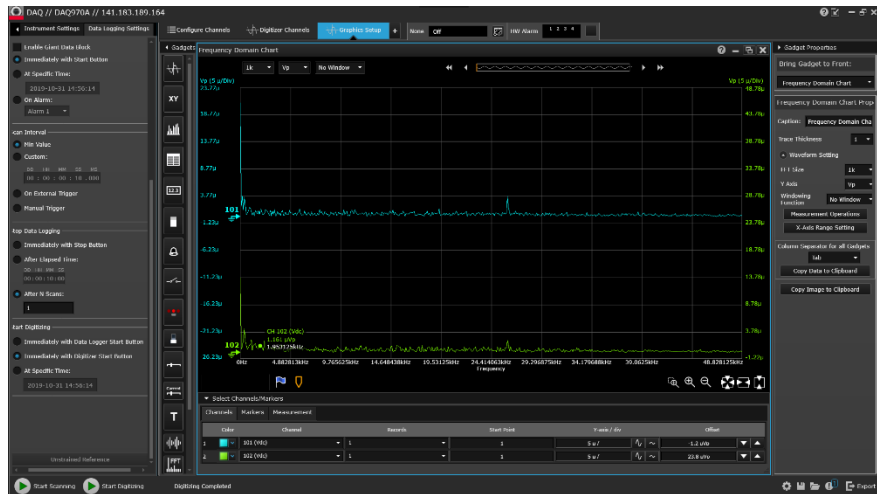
DAQ // DAQ970A // 141.183.189.164

Instrument Settings | Data Logging Settings | Configure Channels | Digitizer Channels | Graphics Setup | None | Off | HW Alarm 1 2 3 4

Enable Giant Data Block
Immediately with Start Button
At Specific Time:
2019-10-31 14:58:14
On Alarm:
Alarm 1
can Interval
Min Value
Custom:
00 : 00 : 10 : 000
On External Trigger
Manual Trigger
top Data Logging
Immediately with Stop Button
After Elapsed Time:
00 : 00 : 10 : 00
After N Scans:
1
art Digitizing
Immediately with Data Logger Start Button
Immediately with Digitizer Start Button
At Specific Time:
2019-10-31 14:58:14
Unstrained Reference

Gadgets | Frequency Domain Chart
1k | Vp | No Window
Vp (5 u/Div)
23.72μ
18.72μ
13.72μ
8.72μ
3.72μ
-1.28μ
-6.28μ
-11.28μ
-16.28μ
-21.28μ
-26.28μ
Vp (5 u/Div)
48.78μ
43.78μ
38.78μ
33.78μ
28.78μ
23.78μ
18.78μ
13.78μ
8.78μ
3.78μ
-1.22μ
101
102
CH 102 (Vdc)
1.161 μVp
1.95312 kHz
0Hz | 4.88281kHz | 9.765625kHz | 14.64844kHz | 19.53125kHz | 24.414063kHz | 29.296875kHz | 34.179688kHz | 39.0625kHz | 48.828125kHz
Frequency

Select Channels/Markers
Channels | Markers | Measurement
| Color | Channel | Records | Start Point | Y-axis / div | Offset |
|---|---|---|---|---|---|
| | 101 (Vdc) | 1 | 1 | 5 u/ | -1.2 uVp |
| | 102 (Vdc) | 1 | 1 | 5 u/ | 23.8 uVp |

Gadget Properties
Bring Gadget to Front:
Frequency Domain Chart
Frequency Domain Chart Prop
Caption: Frequency Domain Cha
Trace Thickness 1
Waveform Setting
FFT Size 1k
Y Axis Vp
Windowing Function No Window
Measurement Operations
X-Axis Range Setting
Column Separator for all Gadgets
Tab
Copy Data to Clipboard
Copy Image to Clipboard

Start Scanning | Start Digitizing | Digitizing Completed | Export